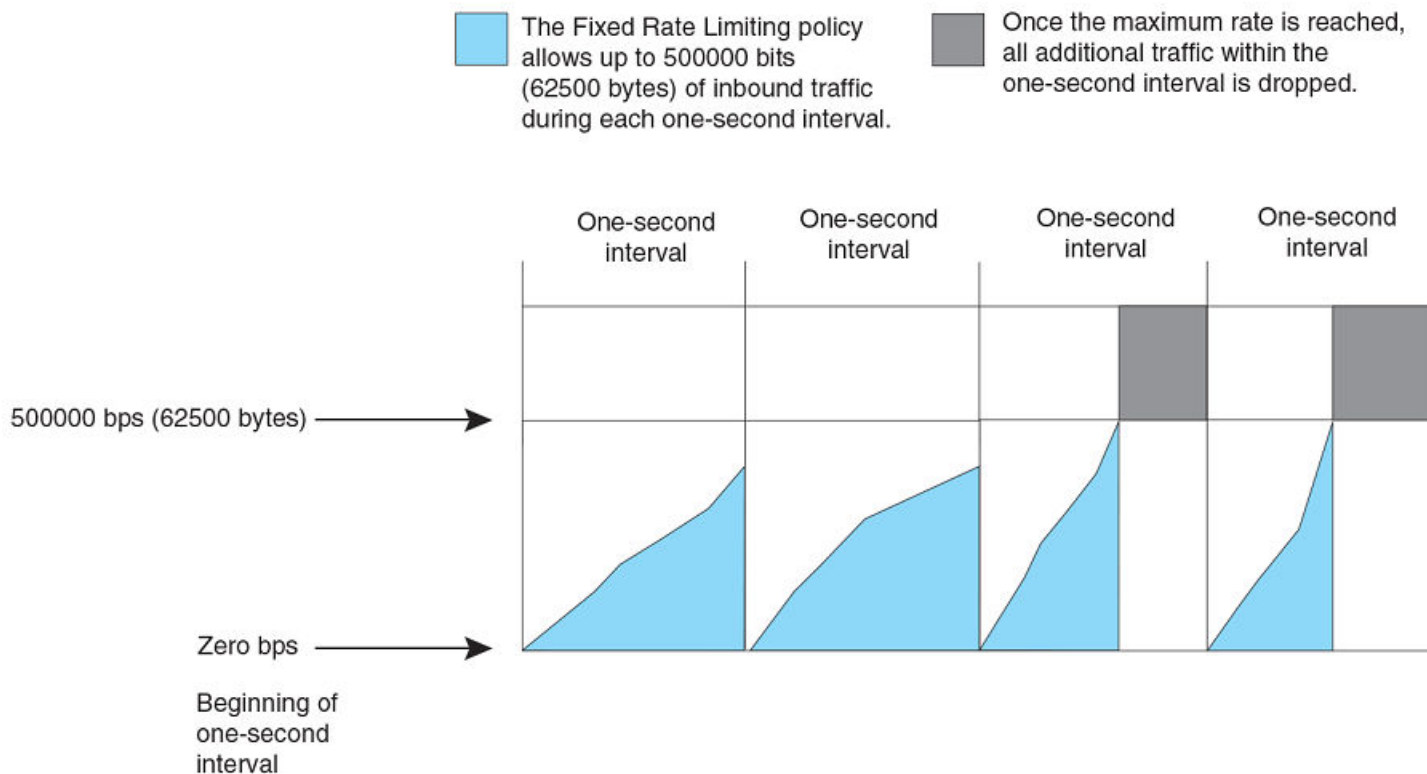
The Fixed Rate Limiting policy allows up to 500000 bits (62500 bytes) of inbound traffic during each one-second interval.

Once the maximum rate is reached, all additional traffic within the one-second interval is dropped.

One-second interval

One-second interval

One-second interval

One-second interval

500000 bps (62500 bytes)

Zero bps

Beginning of one-second interval